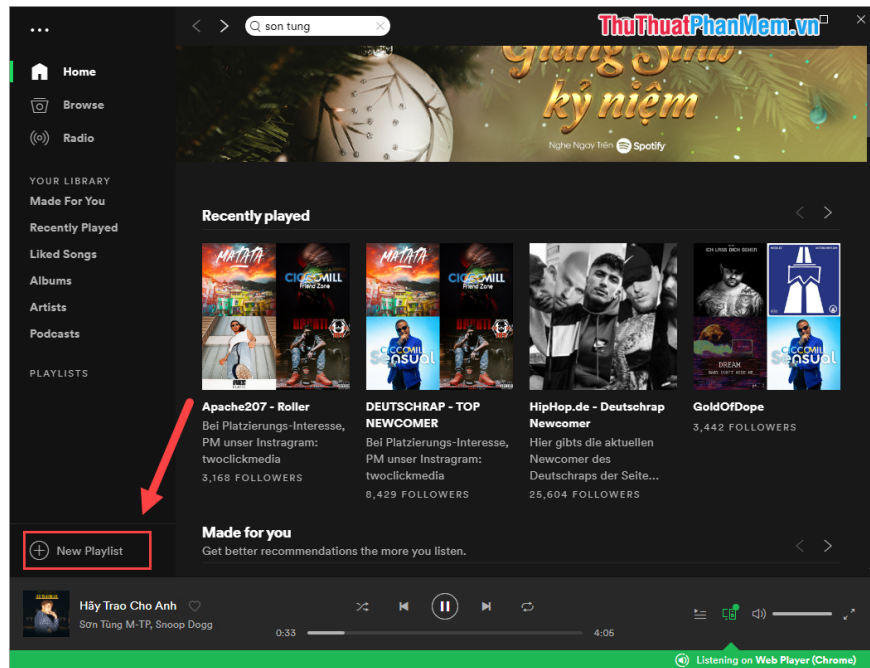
son tung

ThuThuatPhanMem.vn

Home
Browse
Radio

YOUR LIBRARY
Made For You
Recently Played
Liked Songs
Albums
Artists
Podcasts

PLAYLISTS

Giáng Sinh kỷ niệm
Nghe Ngay Trên Spotify

Recently played

MATATA
CICCOMILL Friend Zone
APPETIT
Sensual
DREAM

Apache207 - Roller
Bei Platzierungs-Interesse, PM unser Instagram: twoclickmedia
3,168 FOLLOWERS

DEUTSCHRAP - TOP NEWCOMER
Bei Platzierungs-Interesse, PM unser Instagram: twoclickmedia
8,429 FOLLOWERS

HipHop.de - Deutschrap Newcomer
Hier gibts die aktuellen Newcomer des Deutschraps der Seite...
25,604 FOLLOWERS

GoldOfDope
3,442 FOLLOWERS

Made for you
Get better recommendations the more you listen.

New Playlist

Hãy Trao Cho Anh
Sơn Tùng M-TP, Snoop Dogg
0:33
4:05

Listening on Web Player (Chrome)